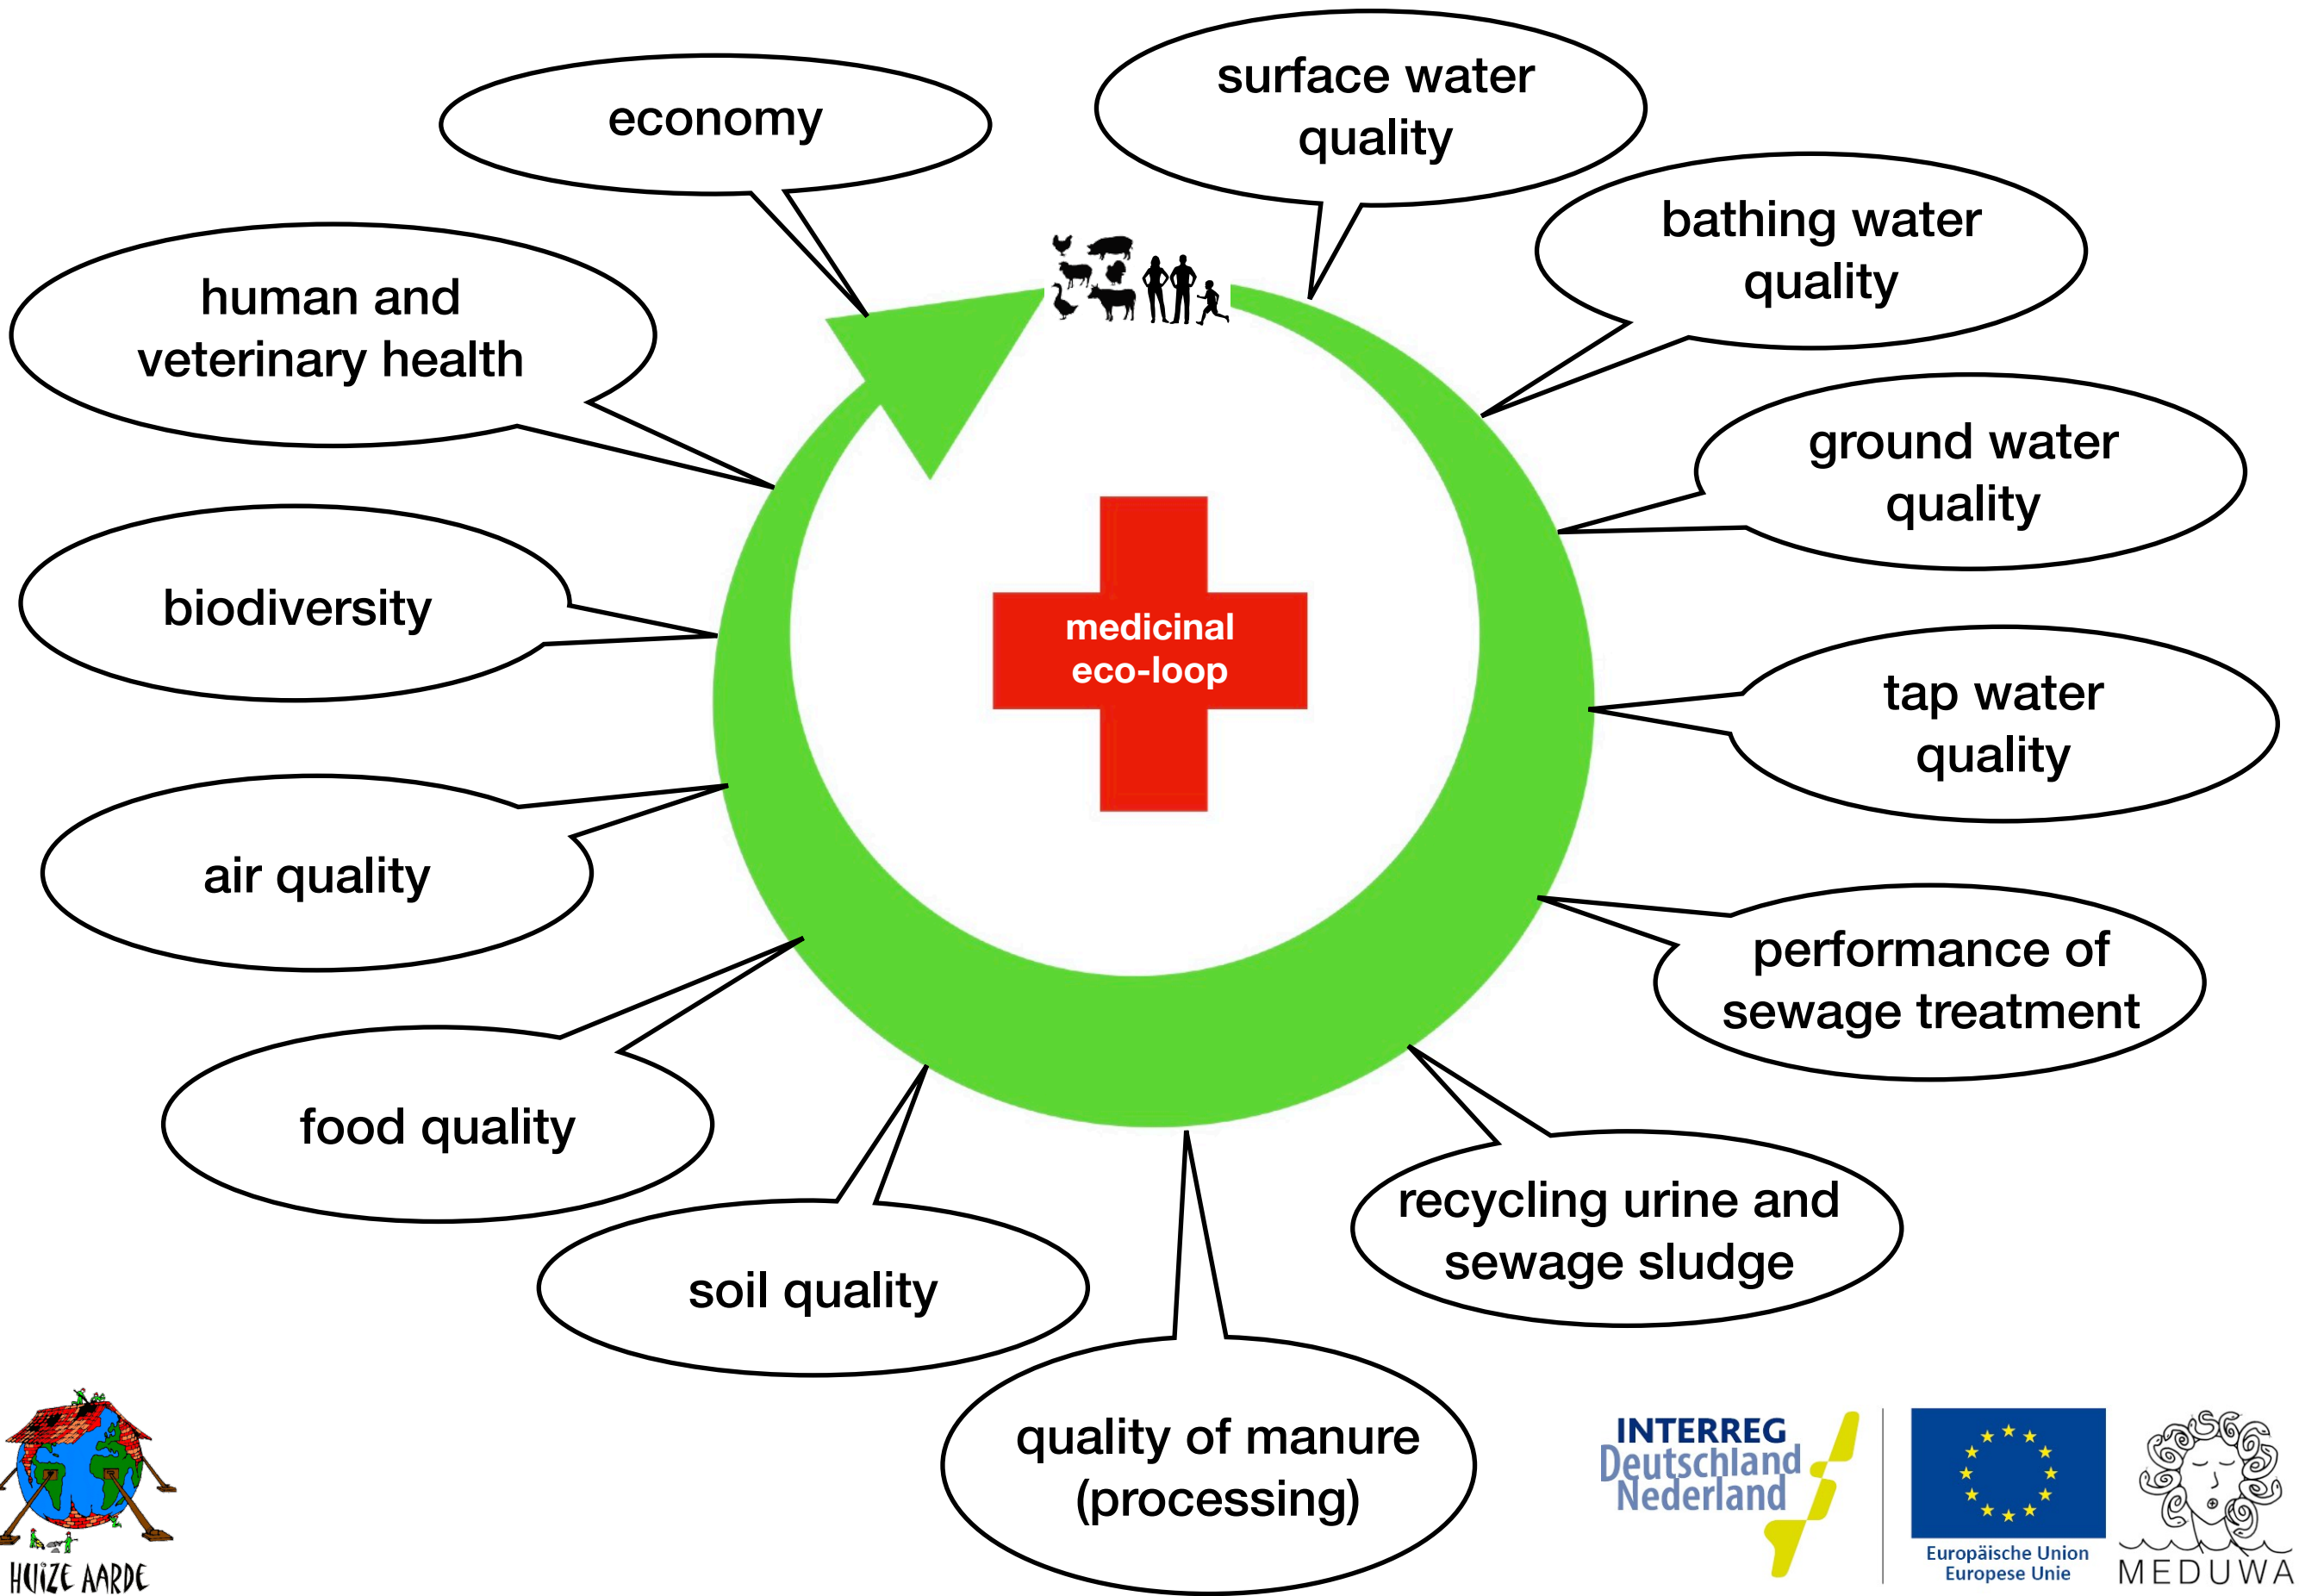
economy

surface water quality

bathing water quality

human and veterinary health

ground water quality

biodiversity

medicinal eco-loop

tap water quality

air quality

performance of sewage treatment

food quality

recycling urine and sewage sludge

soil quality

quality of manure (processing)

HUIZE AARDE

INTERREG Deutschland Nederland

Europäische Union Europese Unie

MEDUWA